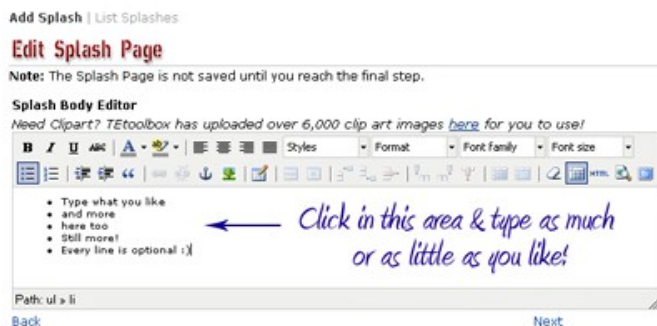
Add Splash | List Splashes

Edit Splash Page

Note: The Splash Page is not saved until you reach the final step.

Splash Body Editor

Need Clipart? TEtoolbox has uploaded over 6,000 clip art images here for you to use!

B I U ABC Styles Format Font family Font size

HTML

- Type what you like
- and more
- here too
- Still more!
- Every line is optional :)

Click in this area & type as much or as little as you like!

Path: ul » li

Back

Next